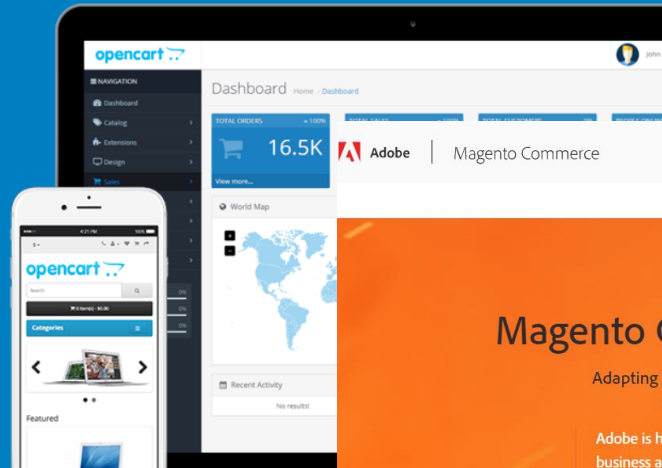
opencart

John

NAVIGATION

Dashboard

Catalog

Extensions

Design

Sales

Dashboard Home › Dashboard

TOTAL ORDERS 100%

16.5K

View more...

TOTAL SALES

TOTAL CUSTOMERS

World Map

Recent Activity

No results!

Adobe Magento Commerce

Magento C

Adapting

Adobe is h business a

opencart

Search

0 item(s) - $0.00

Categories

Featured